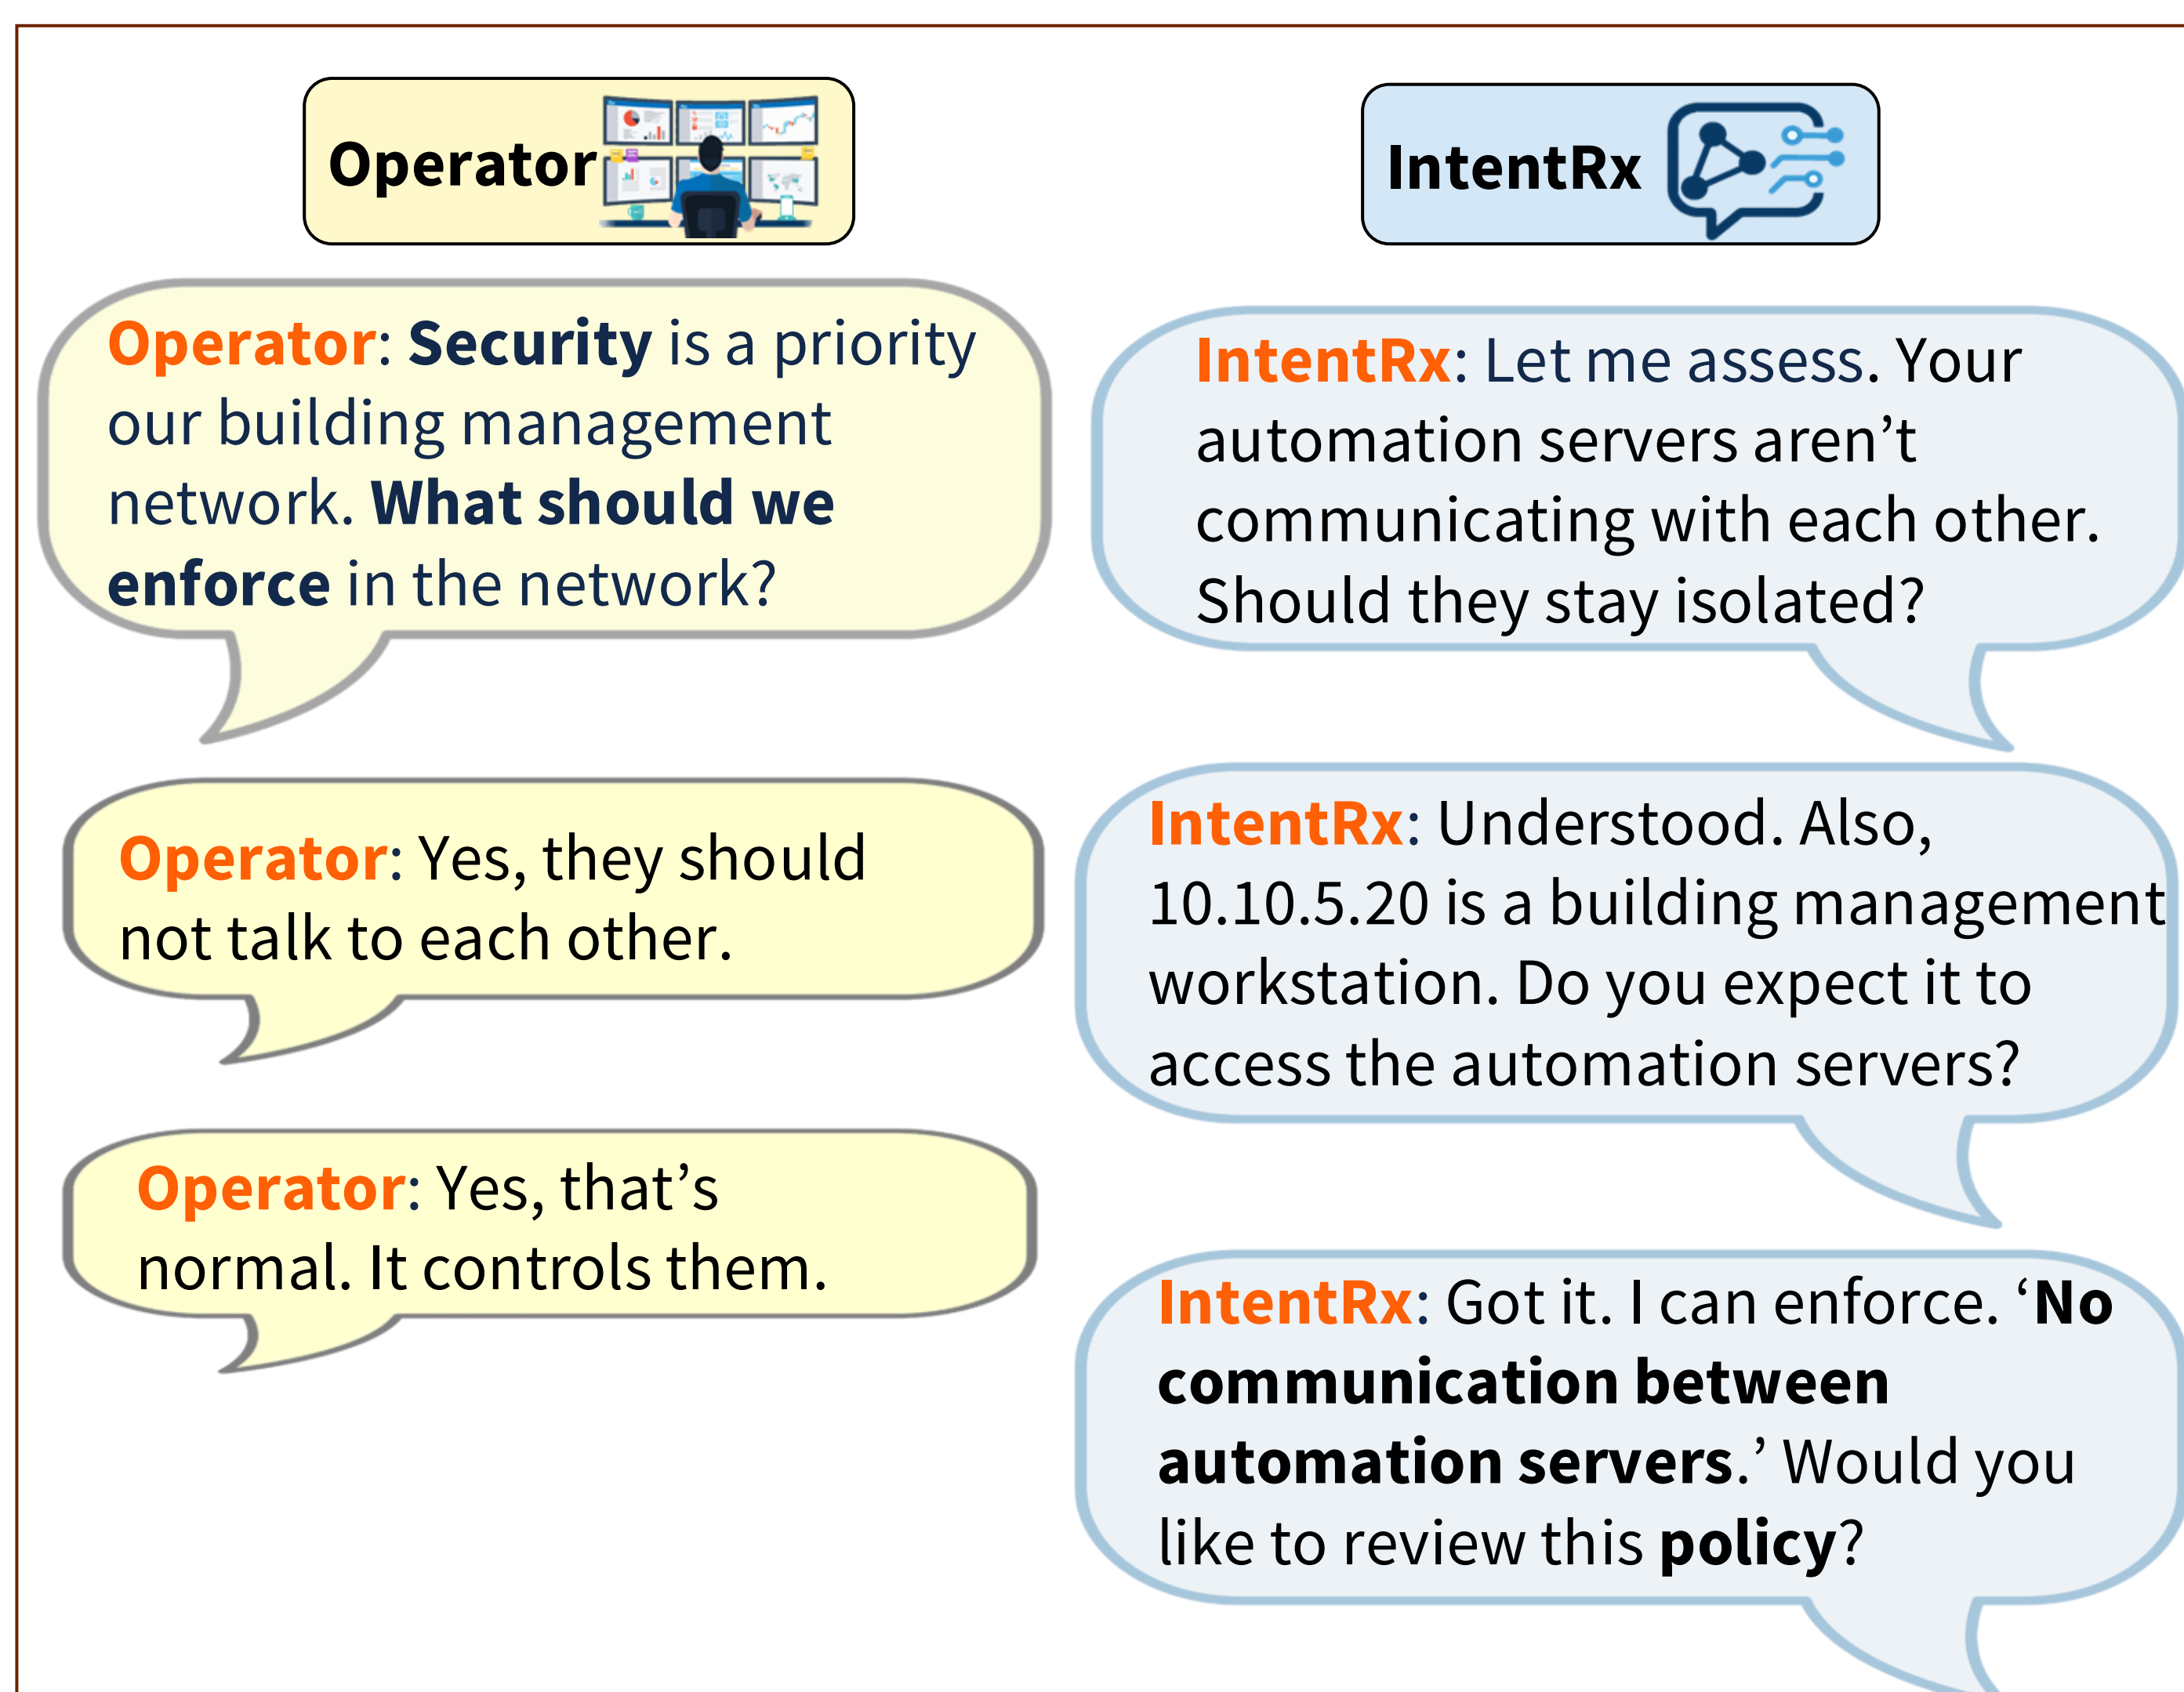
Operator

IntentRx

Operator: Security is a priority our building management network. What should we enforce in the network?

IntentRx: Let me assess. Your automation servers aren't communicating with each other. Should they stay isolated?

Operator: Yes, they should not talk to each other.

IntentRx: Understood. Also, 10.10.5.20 is a building management workstation. Do you expect it to access the automation servers?

Operator: Yes, that's normal. It controls them.

IntentRx: Got it. I can enforce. 'No communication between automation servers.' Would you like to review this policy?